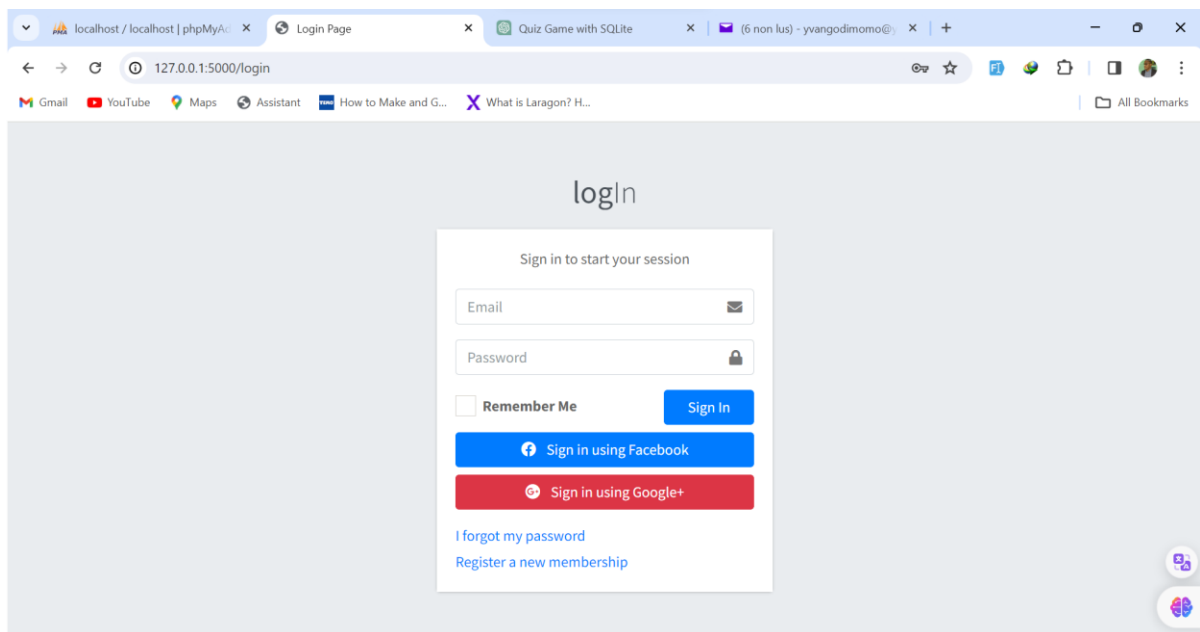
localhost / localhost | phpMyAd ×
Login Page ×
Quiz Game with SQLite ×
(6 non lus) - yvangodimomo@y ×
+

127.0.0.1:5000/login

Gmail YouTube Maps Assistant How to Make and G... What is Laragon? H... All Bookmarks

logIn

Sign in to start your session

Email

Password

Remember Me

Sign In

Sign in using Facebook

Sign in using Google+

I forgot my password

Register a new membership